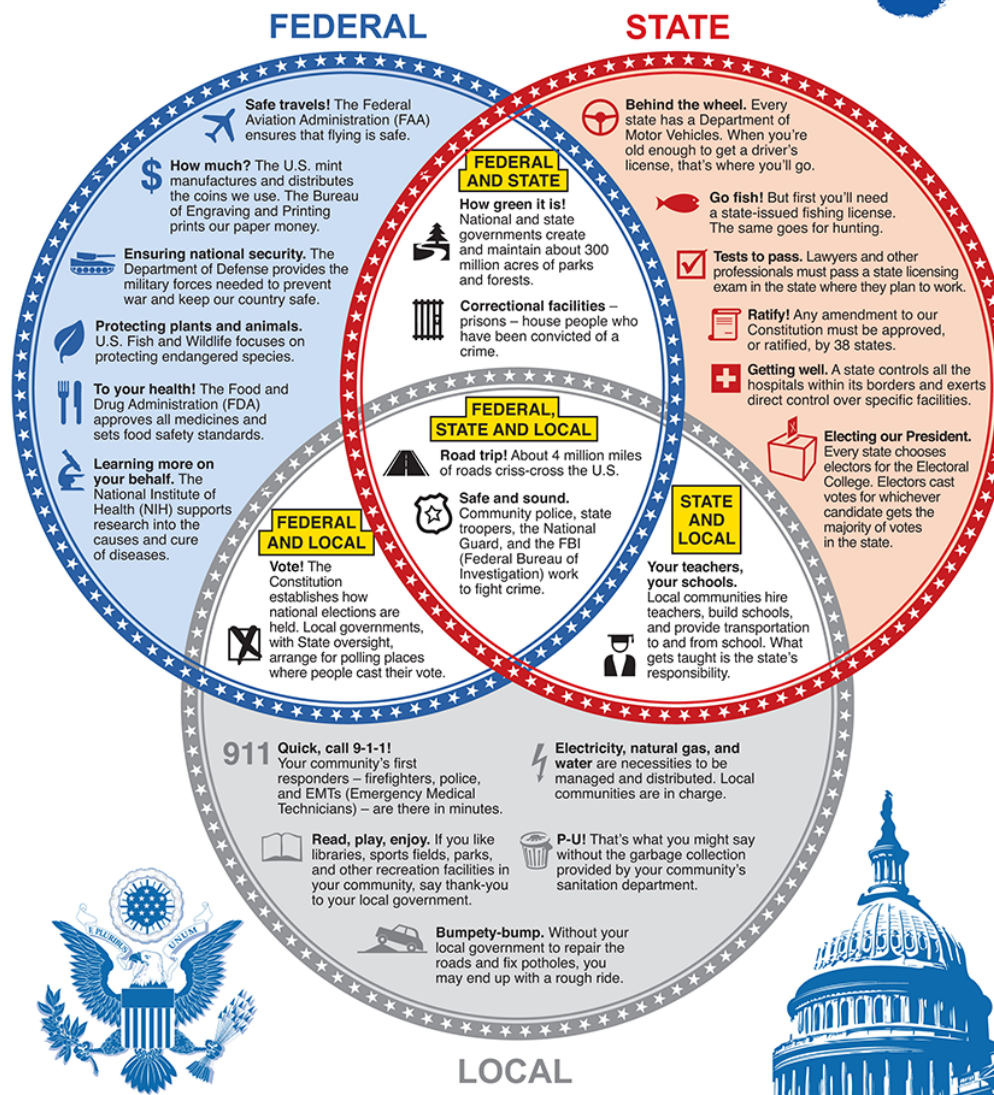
FEDERAL

STATE

Safe travels! The Federal Aviation Administration (FAA) ensures that flying is safe.

How much? The U.S. mint manufactures and distributes the coins we use. The Bureau of Engraving and Printing prints our paper money.

Ensuring national security. The Department of Defense provides the military forces needed to prevent war and keep our country safe.

Protecting plants and animals. U.S. Fish and Wildlife focuses on protecting endangered species.

To your health! The Food and Drug Administration (FDA) approves all medicines and sets food safety standards.

Learning more on your behalf. The National Institute of Health (NIH) supports research into the causes and cure of diseases.

FEDERAL AND STATE

How green it is! National and state governments create and maintain about 300 million acres of parks and forests.

Correctional facilities – prisons – house people who have been convicted of a crime.

Behind the wheel. Every state has a Department of Motor Vehicles. When you're old enough to get a driver's license, that's where you'll go.

Go fish! But first you'll need a state-issued fishing license. The same goes for hunting.

Tests to pass. Lawyers and other professionals must pass a state licensing exam in the state where they plan to work.

Ratify! Any amendment to our Constitution must be approved, or ratified, by 38 states.

Getting well. A state controls all the hospitals within its borders and exerts direct control over specific facilities.

Electing our President. Every state chooses electors for the Electoral College. Electors cast votes for whichever candidate gets the majority of votes in the state.

FEDERAL, STATE AND LOCAL

Road trip! About 4 million miles of roads criss-cross the U.S.

Safe and sound. Community police, state troopers, the National Guard, and the FBI (Federal Bureau of Investigation) work to fight crime.

FEDERAL AND LOCAL

Vote! The Constitution establishes how national elections are held. Local governments, with State oversight, arrange for polling places where people cast their vote.

STATE AND LOCAL

Your teachers, your schools. Local communities hire teachers, build schools, and provide transportation to and from school. What gets taught is the state's responsibility.

911 Quick, call 9-1-1! Your community's first responders – firefighters, police, and EMTs (Emergency Medical Technicians) – are there in minutes.

Electricity, natural gas, and water are necessities to be managed and distributed. Local communities are in charge.

Read, play, enjoy. If you like libraries, sports fields, parks, and other recreation facilities in your community, say thank-you to your local government.

P-U! That's what you might say without the garbage collection provided by your community's sanitation department.

Bumpety-bump. Without your local government to repair the roads and fix potholes, you may end up with a rough ride.

E PLURIBUS UNUM

LOCAL